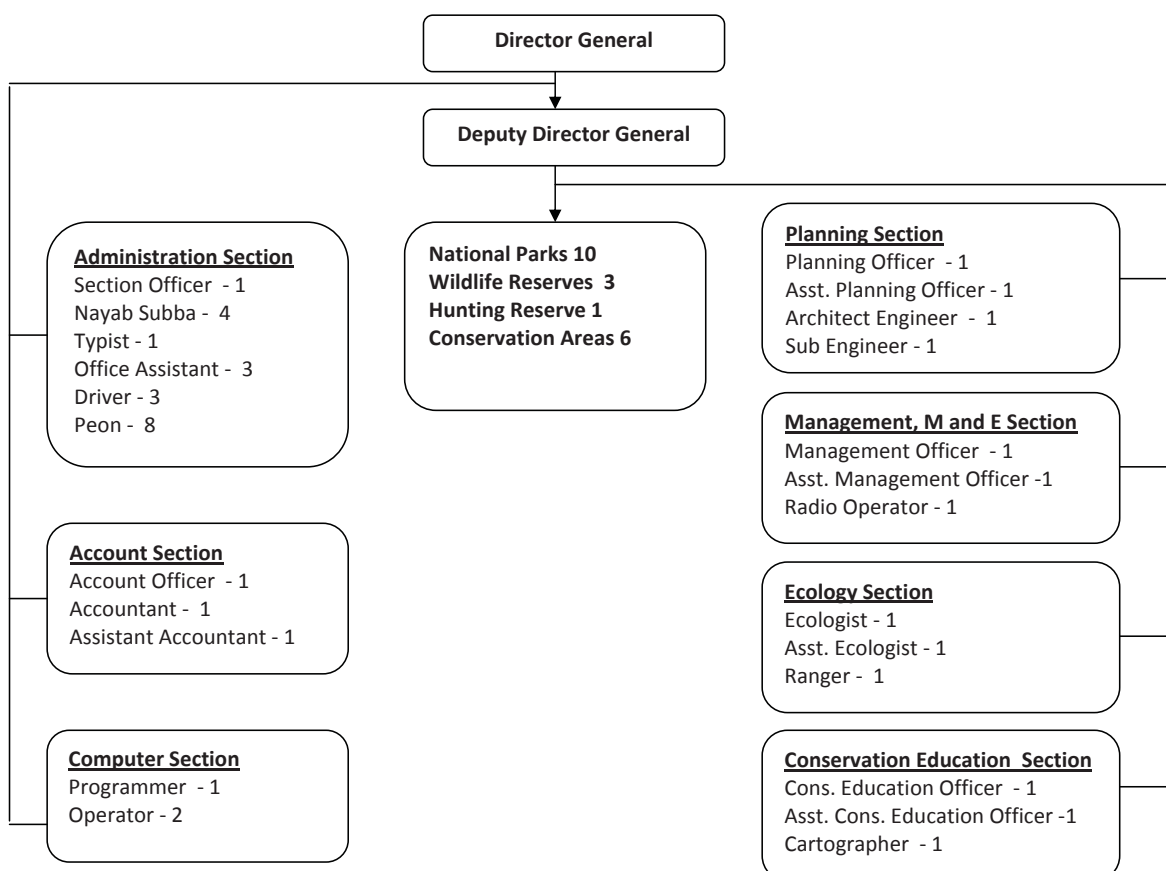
Director General

Deputy Director General

Administration Section
Section Officer - 1
Nayab Subba - 4
Typist - 1
Office Assistant - 3
Driver - 3
Peon - 8

National Parks 10
Wildlife Reserves 3
Hunting Reserve 1
Conservation Areas 6

Planning Section
Planning Officer - 1
Asst. Planning Officer - 1
Architect Engineer - 1
Sub Engineer - 1

Management, M and E Section
Management Officer - 1
Asst. Management Officer -1
Radio Operator - 1

Account Section
Account Officer - 1
Accountant - 1
Assistant Accountant - 1

Ecology Section
Ecologist - 1
Asst. Ecologist - 1
Ranger - 1

Computer Section
Programmer - 1
Operator - 2

Conservation Education Section
Cons. Education Officer - 1
Asst. Cons. Education Officer -1
Cartographer - 1